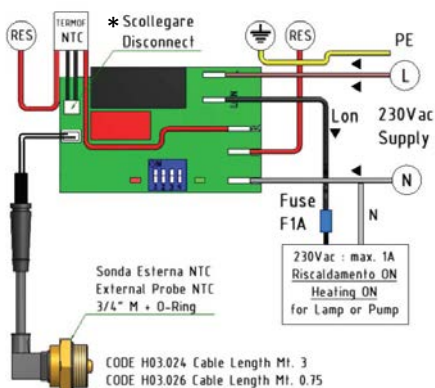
RES

TERMOF
NTC

* Scollegare
Disconnect

RES

PE

L

Lon

230Vac
Supply

N

Fuse
F1A

N

230Vac : max. 1A
Riscaldamento ON
Heating ON
for Lamp or Pump

Sonda Esterna NTC
External Probe NTC
3/4" M + O-Ring

CODE H03.024 Cable Length Mt. 3
CODE H03.026 Cable Length Mt. 0.75